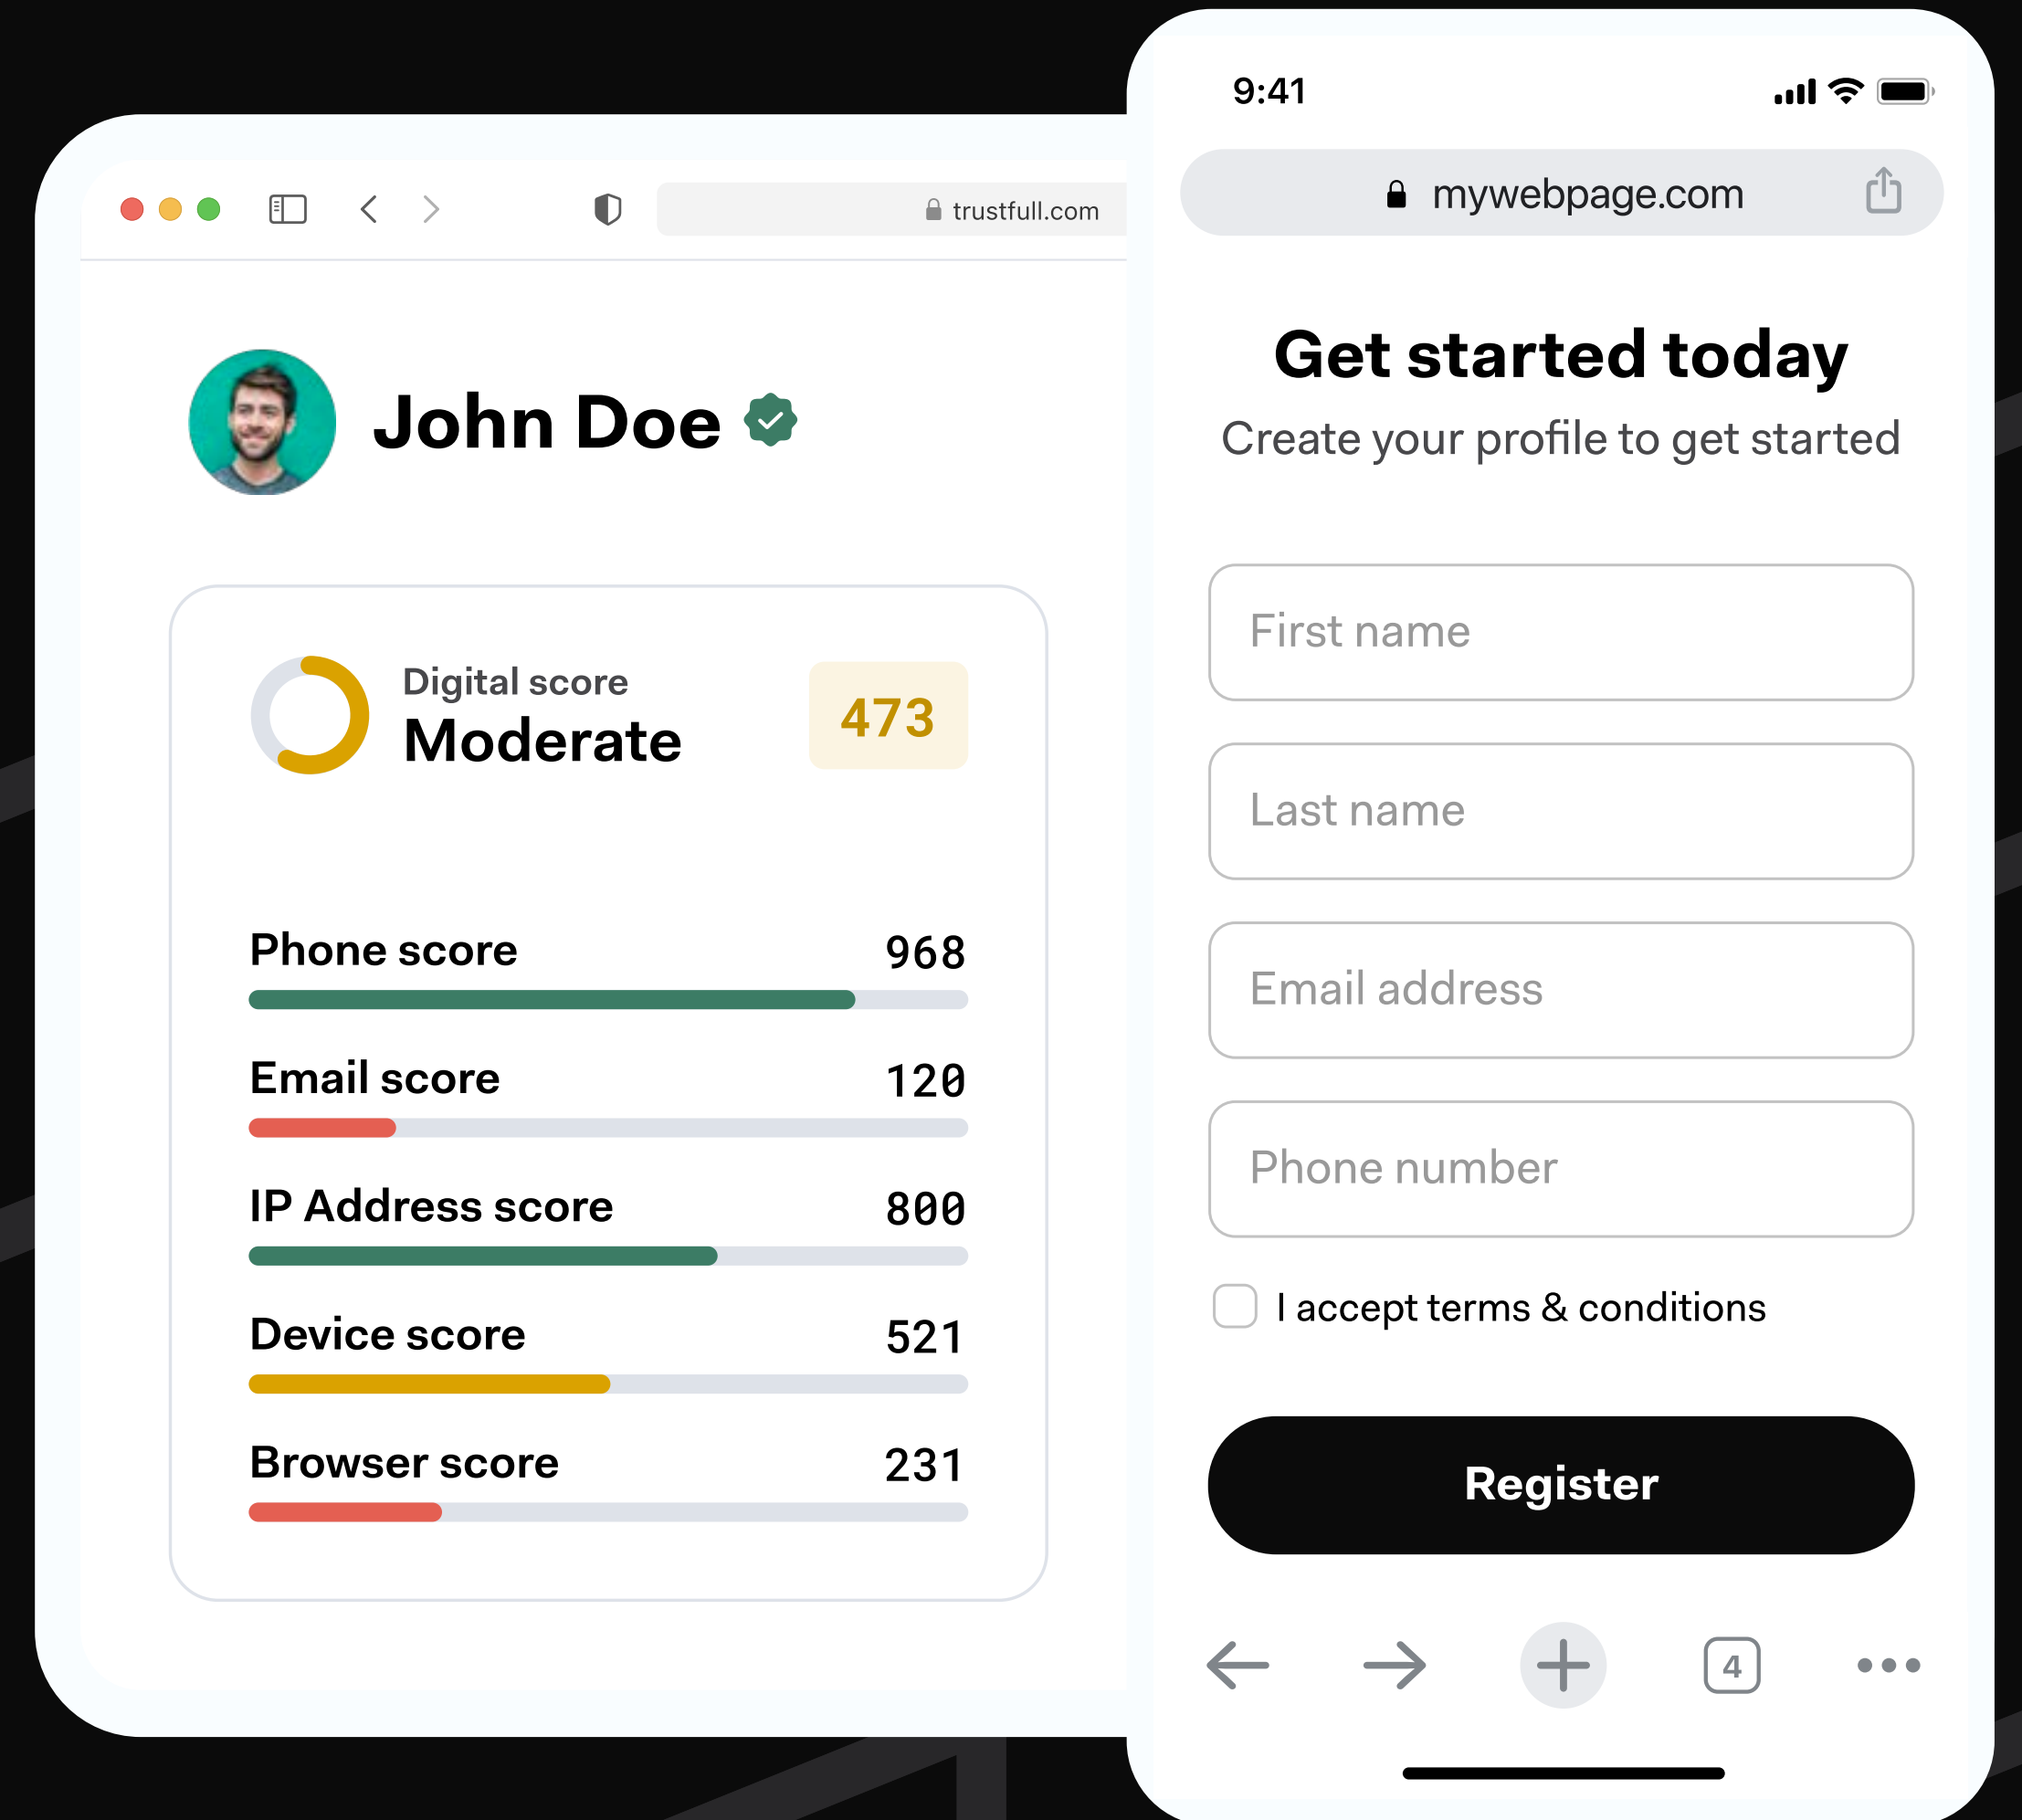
trustfull.com

John Doe

Digital score
Moderate
473

Phone score 968

Email score 120

IP Address score 800

Device score 521

Browser score 231

9:41

mywebpage.com

Get started today

Create your profile to get started

First name

Last name

Email address

Phone number

I accept terms & conditions

Register

4